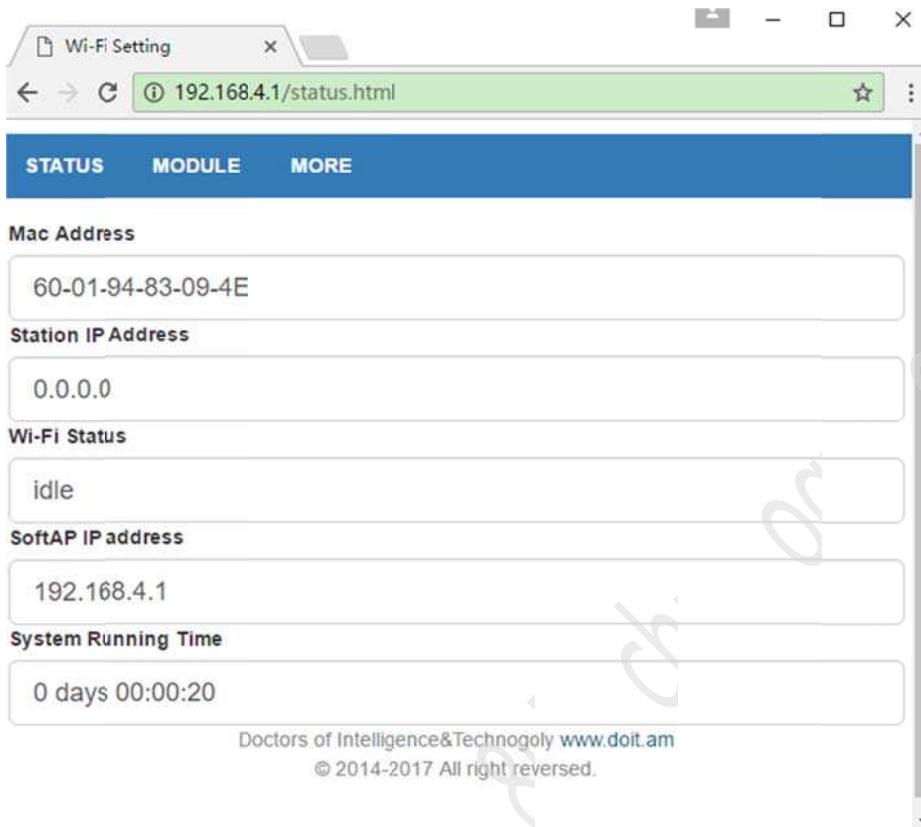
Wi-Fi Setting ×

192.168.4.1/status.html

STATUS MODULE MORE

Mac Address

60-01-94-83-09-4E

Station IP Address

0.0.0.0

Wi-Fi Status

idle

SoftAP IP address

192.168.4.1

System Running Time

0 days 00:00:20

Doctors of Intelligence&Technogoly www.doit.am

© 2014-2017 All right reversed.